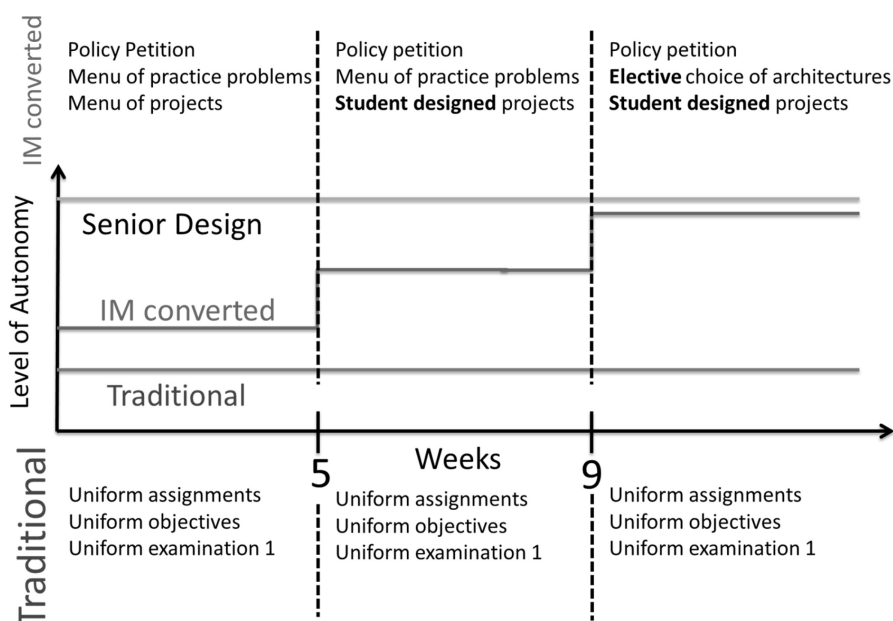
IM converted

Policy Petition
Menu of practice problems
Menu of projects

Policy petition
Menu of practice problems
Student designed projects

Policy petition
Elective choice of architectures
Student designed projects

Level of Autonomy

Senior Design

IM converted

Traditional

5

Weeks

9

Traditional

Uniform assignments
Uniform objectives
Uniform examination 1

Uniform assignments
Uniform objectives
Uniform examination 1

Uniform assignments
Uniform objectives
Uniform examination 1